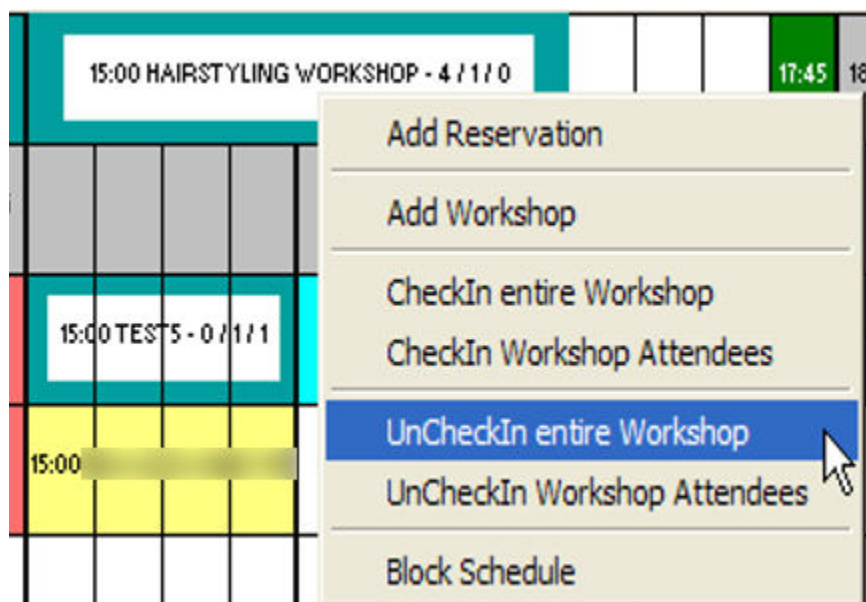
15:00 HAIRSTYLING WORKSHOP - 4 / 1 / 0

17:45

18

15:00 TESTS - 0 / 1 / 1

15:00 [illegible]

Add Reservation

Add Workshop

CheckIn entire Workshop

CheckIn Workshop Attendees

UnCheckIn entire Workshop

UnCheckIn Workshop Attendees

Block Schedule